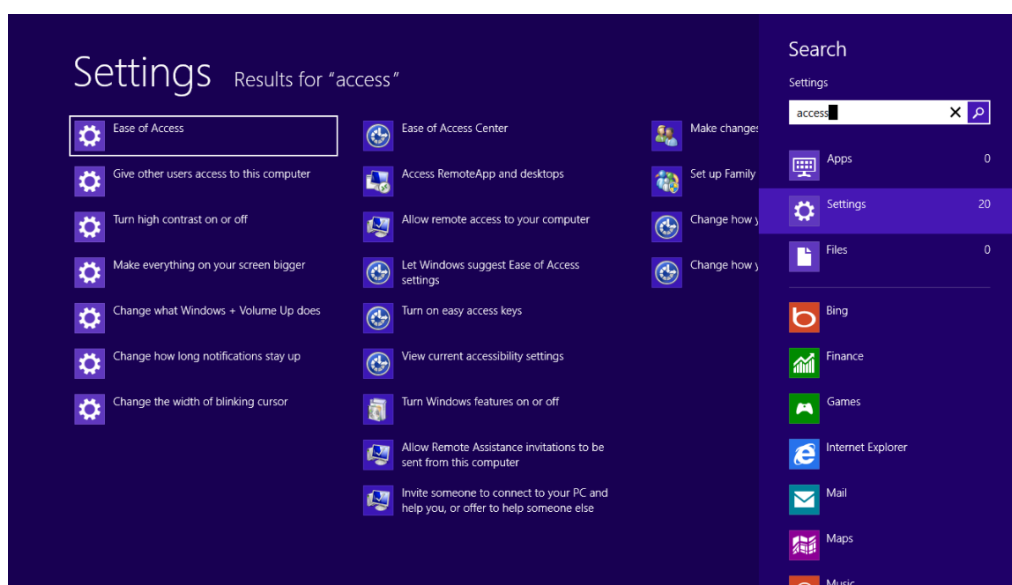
Settings Results for "access"

Ease of Access

Give other users access to this computer

Turn high contrast on or off

Make everything on your screen bigger

Change what Windows + Volume Up does

Change how long notifications stay up

Change the width of blinking cursor

Ease of Access Center

Access RemoteApp and desktops

Allow remote access to your computer

Let Windows suggest Ease of Access settings

Turn on easy access keys

View current accessibility settings

Turn Windows features on or off

Allow Remote Assistance invitations to be sent from this computer

Invite someone to connect to your PC and help you, or offer to help someone else

Make changes

Set up Family

Change how y

Change how y

Search

Settings

access

Apps 0

Settings 20

Files 0

Bing

Finance

Games

Internet Explorer

Mail

Maps

Music